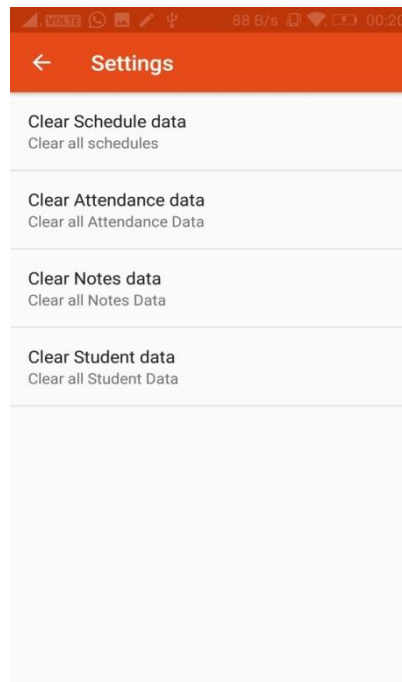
VOLTE 88 B/s 00:2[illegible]

← Settings

Clear Schedule data
Clear all schedules

Clear Attendance data
Clear all Attendance Data

Clear Notes data
Clear all Notes Data

Clear Student data
Clear all Student Data